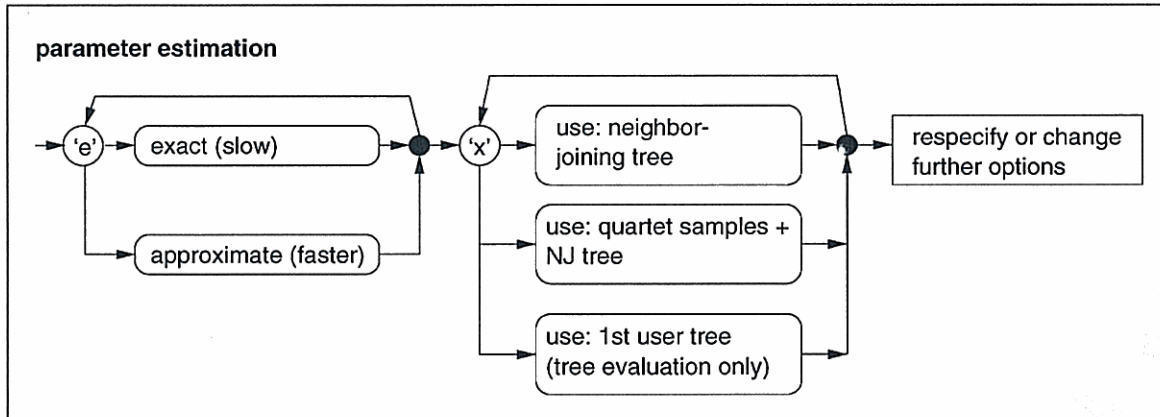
parameter estimation

'e'

exact (slow)

approximate (faster)

'x'

use: neighbor-joining tree

use: quartet samples + NJ tree

use: 1st user tree (tree evaluation only)

respecify or change further options